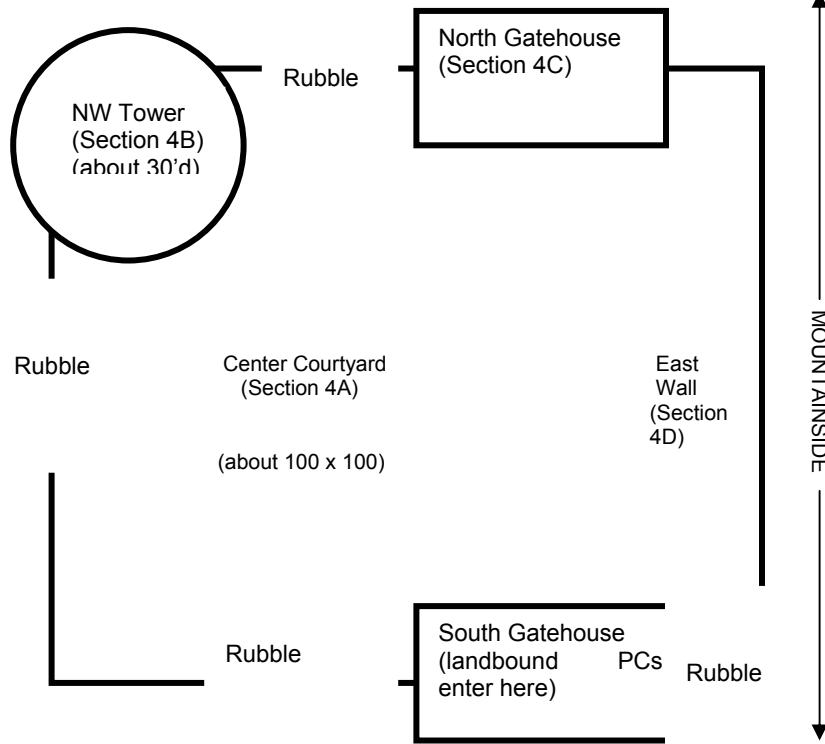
North Gatehouse (Section 4C)

Rubble

NW Tower (Section 4B) (about 30'd)

Rubble

Center Courtyard (Section 4A)

(about 100 x 100)

East Wall (Section 4D)

MOUNTAINSIDE

Rubble

South Gatehouse (landbound PCs enter here)

Rubble